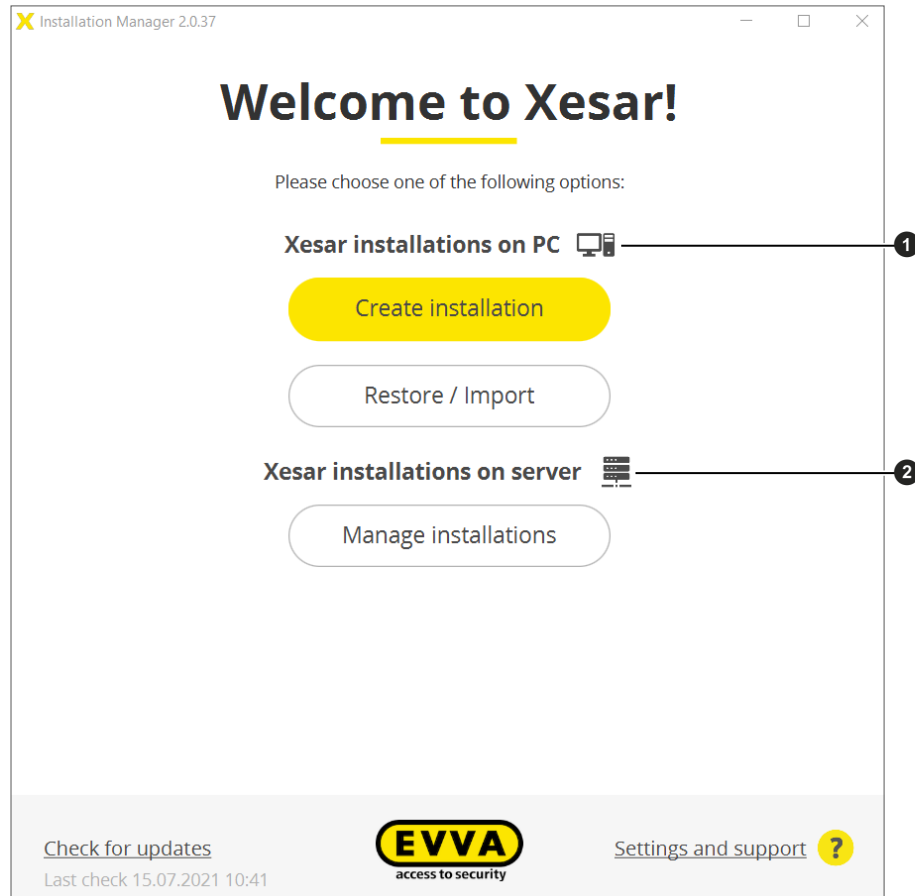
Installation Manager 2.0.37

Welcome to Xesar!

Please choose one of the following options:

Xesar installations on PC

1

Create installation

Restore / Import

Xesar installations on server

2

Manage installations

Check for updates
Last check 15.07.2021 10:41

EVVA
access to security

Settings and support

?